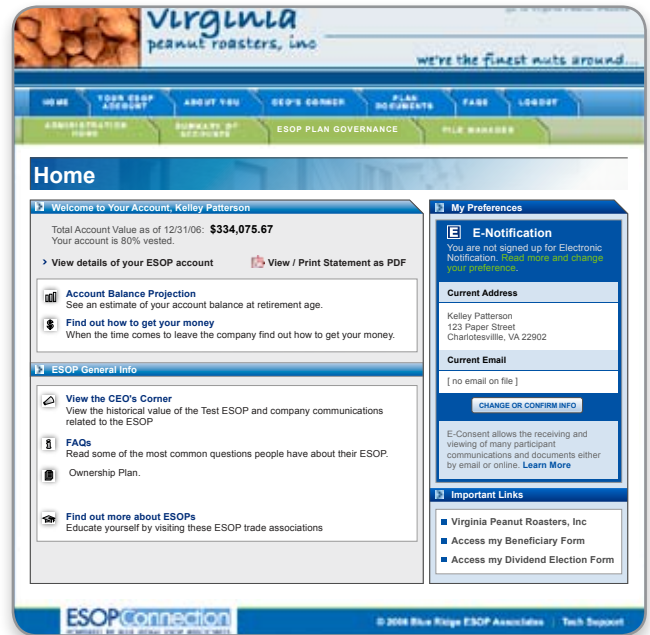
Virginia peanut roasters, inc

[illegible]

we're the finest nuts around...

HOME
YOUR ESOP ACCOUNT
ABOUT YOU
CEO'S CORNER
PLAN DOCUMENTS
FAQS
LOGOUT

ADMINISTRATION HOME
SUMMARY OF ACCOUNTS
ESOP PLAN GOVERNANCE
FILE MANAGER

Home

Welcome to Your Account, Kelley Patterson

Total Account Value as of 12/31/06: $334,075.67
Your account is 80% vested.

View details of your ESOP account

View / Print Statement as PDF

Account Balance Projection
See an estimate of your account balance at retirement age.

Find out how to get your money
When the time comes to leave the company find out how to get your money.

ESOP General Info

View the CEO's Corner
View the historical value of the Test ESOP and company communications related to the ESOP

FAQs
Read some of the most common questions people have about their ESOP.

Ownership Plan.

Find out more about ESOPs
Educate yourself by visiting these ESOP trade associations

My Preferences

E-Notification
You are not signed up for Electronic Notification. Read more and change your preference.

Current Address

Kelley Patterson
123 Paper Street
Charlotesville, VA 22902

Current Email

[ no email on file ]

CHANGE OR CONFIRM INFO

E-Consent allows the receiving and viewing of many participant communications and documents either by email or online. Learn More

Important Links

Virginia Peanut Roasters, Inc
Access my Beneficiary Form
Access my Dividend Election Form

ESOPConnection
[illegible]

© 2006 Blue Ridge ESOP Associates | Tech Support